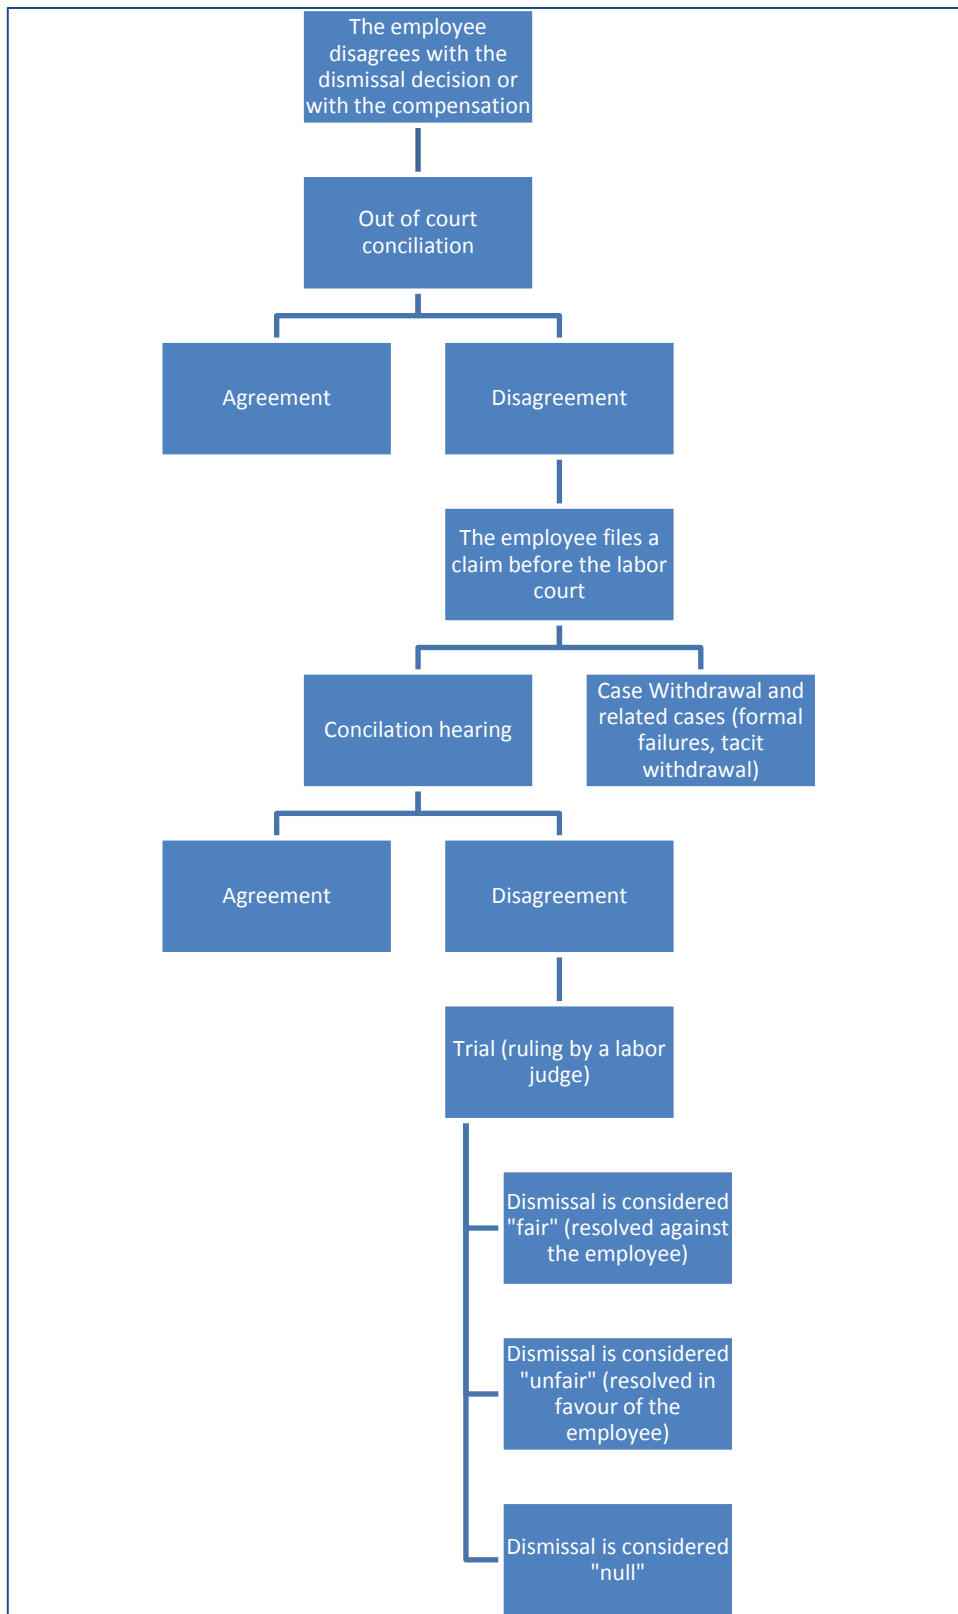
The employee disagrees with the dismissal decision or with the compensation

Out of court conciliation

Agreement

Disagreement

The employee files a claim before the labor court

Concilation hearing

Case Withdrawal and related cases (formal failures, tacit withdrawal)

Agreement

Disagreement

Trial (ruling by a labor judge)

Dismissal is considered "fair" (resolved against the employee)

Dismissal is considered "unfair" (resolved in favour of the employee)

Dismissal is considered "null"